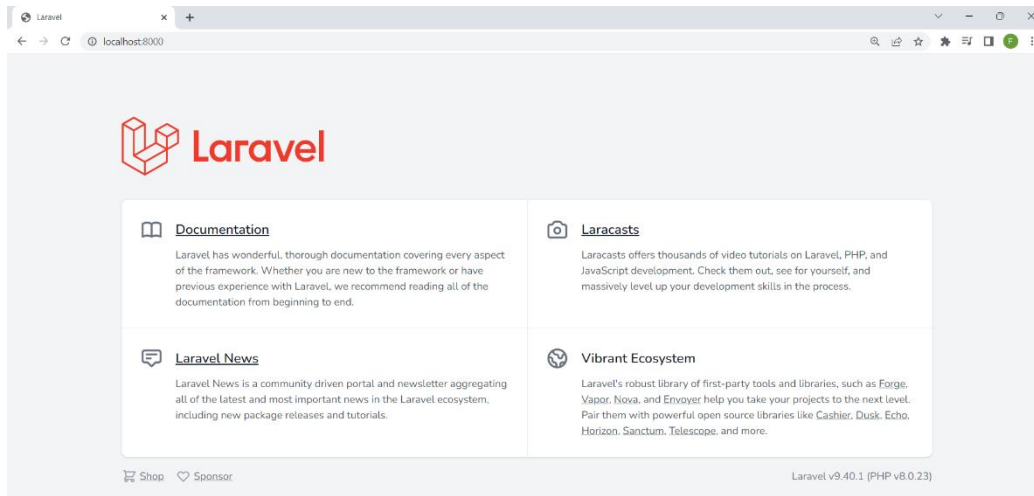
Laravel ×
localhost:8000
F

Laravel

Documentation

Laravel has wonderful, thorough documentation covering every aspect of the framework. Whether you are new to the framework or have previous experience with Laravel, we recommend reading all of the documentation from beginning to end.

Laracasts

Laracasts offers thousands of video tutorials on Laravel, PHP, and JavaScript development. Check them out, see for yourself, and massively level up your development skills in the process.

Laravel News

Laravel News is a community driven portal and newsletter aggregating all of the latest and most important news in the Laravel ecosystem, including new package releases and tutorials.

Vibrant Ecosystem

Laravel's robust library of first-party tools and libraries, such as Forge, Vapor, Nova, and Envoyer help you take your projects to the next level. Pair them with powerful open source libraries like Cashier, Dusk, Echo, Horizon, Sanctum, Telescope, and more.

Shop Sponsor

Laravel v9.40.1 (PHP v8.0.23)